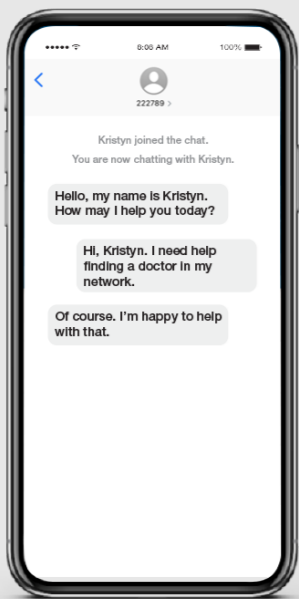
8:06 AM

100%

222789 >

Kristyn joined the chat.

You are now chatting with Kristyn.

Hello, my name is Kristyn. How may I help you today?

Hi, Kristyn. I need help finding a doctor in my network.

Of course. I'm happy to help with that.